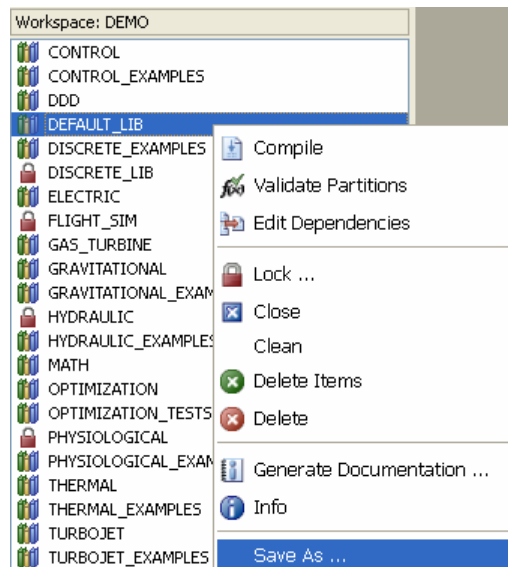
Workspace: DEMO

CONTROL
CONTROL_EXAMPLES
DDD
DEFAULT_LIB
DISCRETE_EXAMPLES
DISCRETE_LIB
ELECTRIC
FLIGHT_SIM
GAS_TURBINE
GRAVITATIONAL
GRAVITATIONAL_EXAM
HYDRAULIC
HYDRAULIC_EXAMPLES
MATH
OPTIMIZATION
OPTIMIZATION_TESTS
PHYSIOLOGICAL
PHYSIOLOGICAL_EXAM
THERMAL
THERMAL_EXAMPLES
TURBOJET
TURBOJET_EXAMPLES

Compile
Validate Partitions
Edit Dependencies
Lock ...
Close
Clean
Delete Items
Delete
Generate Documentation ...
Info
Save As ...